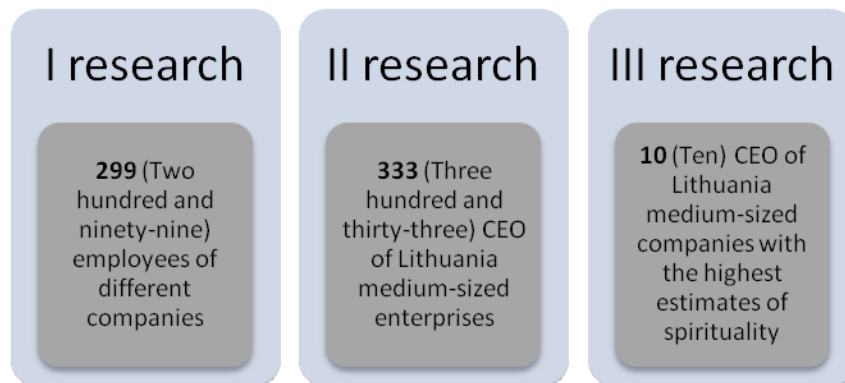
I research

**299** (Two hundred and ninety-nine) employees of different companies

II research

**333** (Three hundred and thirty-three) CEO of Lithuania medium-sized enterprises

III research

**10** (Ten) CEO of Lithuania medium-sized companies with the highest estimates of spirituality